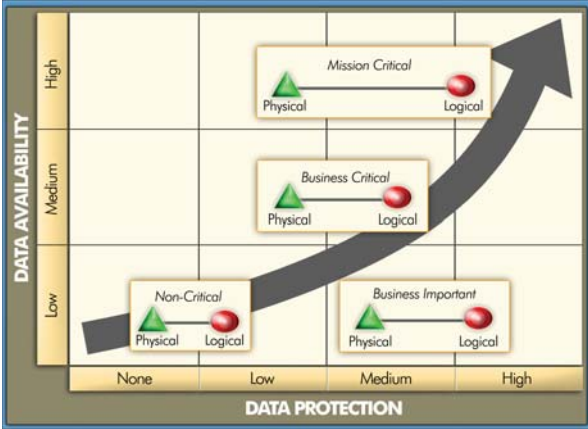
DATA AVAILABILITY

High

Medium

Low

Mission Critical
Physical
Logical

Business Critical
Physical
Logical

Non-Critical
Physical
Logical

Business Important
Physical
Logical

None
Low
Medium
High

DATA PROTECTION